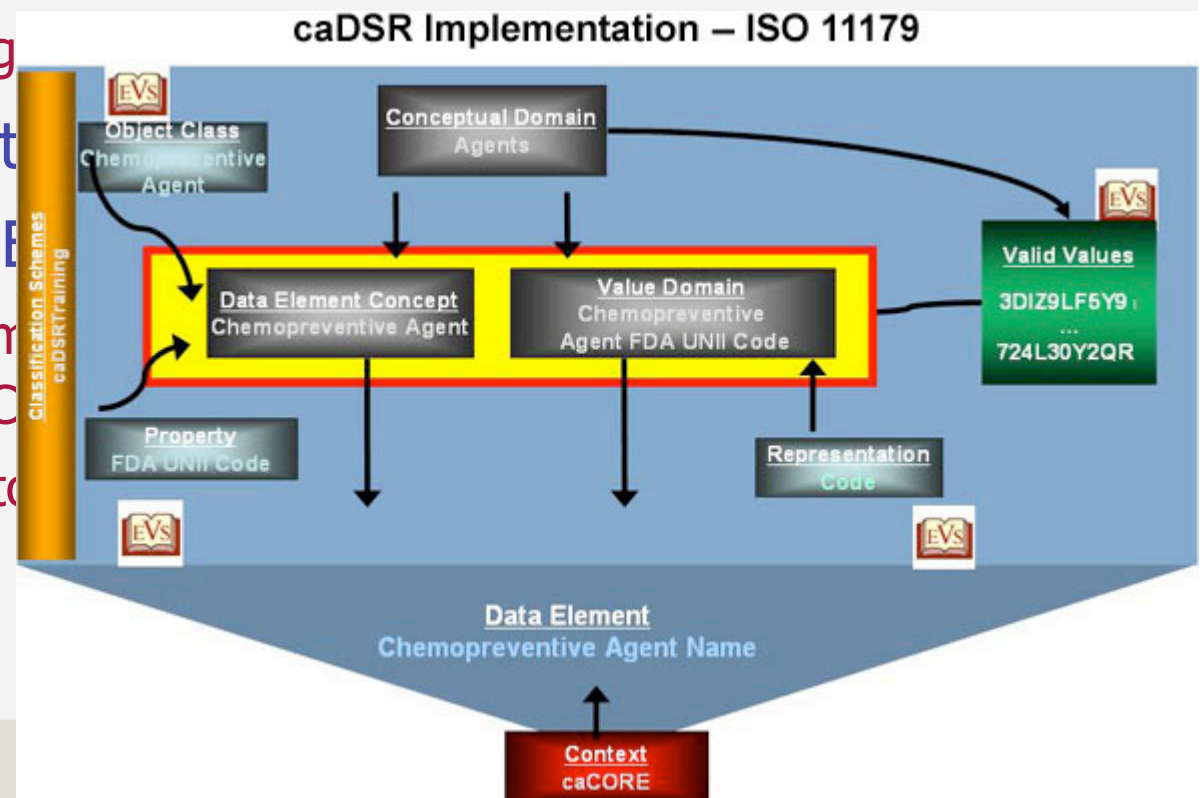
caDSR Implementation – ISO 11179

g
t
E
m
C
to

Classification Schemes
caDSRTraining

EVS

Object Class
Chemo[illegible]ventive Agent

Conceptual Domain
Agents

EVS

Valid Values
3DIZ9LF5Y9
...
724L30Y2QR

Data Element Concept
Chemopreventive Agent

Value Domain
Chemopreventive Agent FDA UNII Code

Property
FDA UNII Code

Representation
Code

EVS

EVS

Data Element
Chemopreventive Agent Name

Context
caCORE